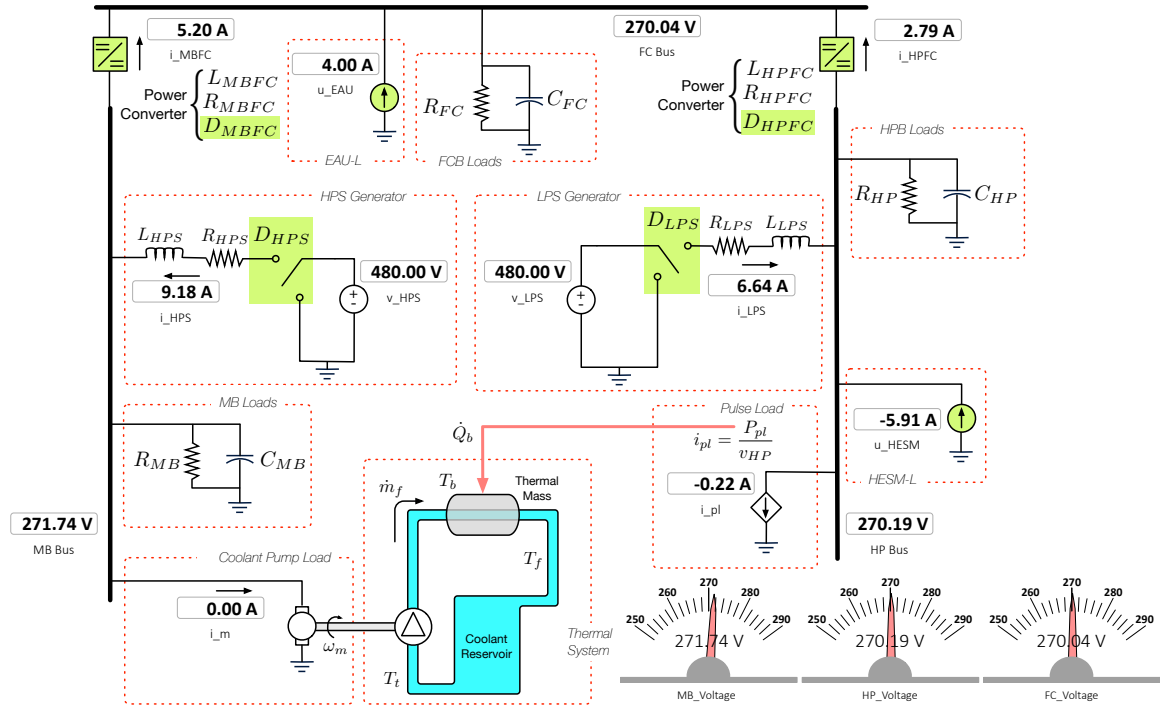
5.20 A
i_MBFC

4.00 A
u_EAU

270.04 V
FC Bus

2.79 A
i_HPFC

Power Converter $L_{MBFC}$ $R_{MBFC}$ $D_{MBFC}$

$R_{FC}$ $C_{FC}$

EAU-L

FCB Loads

Power Converter $L_{HPFC}$ $R_{HPFC}$ $D_{HPFC}$

HPB Loads

$R_{HP}$ $C_{HP}$

HPS Generator

$L_{HPS}$ $R_{HPS}$ $D_{HPS}$

480.00 V
v_HPS

9.18 A
i_HPS

LPS Generator

$D_{LPS}$ $R_{LPS}$ $L_{LPS}$

480.00 V
v_LPS

6.64 A
i_LPS

MB Loads

$R_{MB}$ $C_{MB}$

$\dot{Q}_b$

Pulse Load

$i_{pl} = \frac{P_{pl}}{v_{HP}}$

-0.22 A
i_pl

-5.91 A
u_HESM

HESM-L

$\dot{m}_f$ $T_b$ Thermal Mass

$T_f$

271.74 V
MB Bus

270.19 V
HP Bus

Coolant Pump Load

0.00 A
i_m

$\omega_m$

Coolant Reservoir

$T_t$

Thermal System

250 260 270 280 290
271.74 V
MB_Voltage

250 260 270 280 290
270.19 V
HP_Voltage

250 260 270 280 290
270.04 V
FC_Voltage